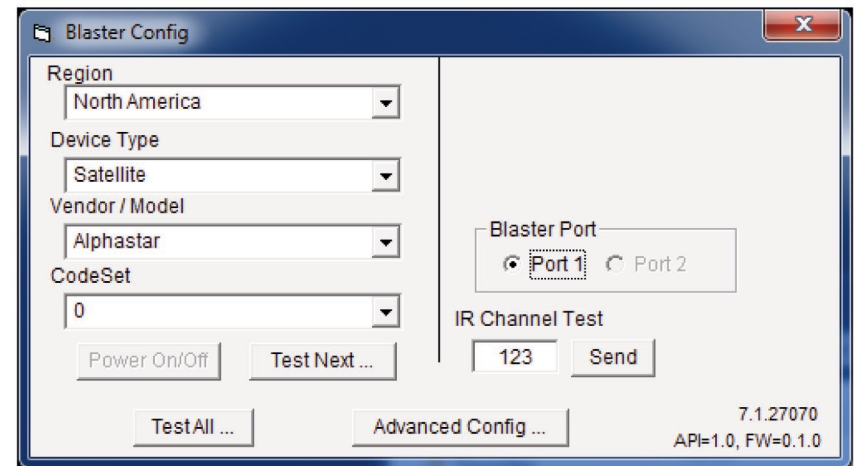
Blaster Config

Region
North America

Device Type
Satellite

Vendor / Model
Alphastar

CodeSet
0

Power On/Off
Test Next ...

Blaster Port
Port 1
Port 2

IR Channel Test
123
Send

Test All ...
Advanced Config ...

7.1.27070
API=1.0, FW=0.1.0